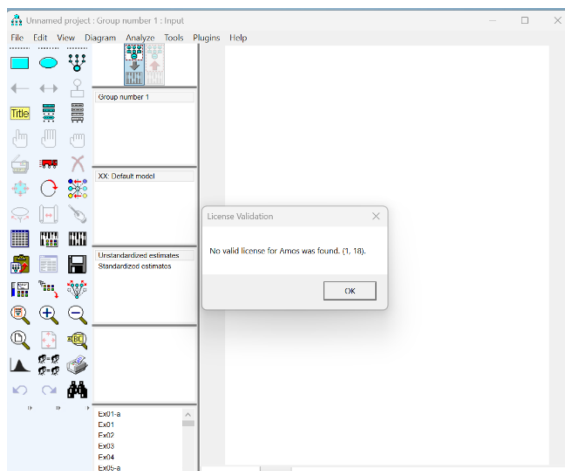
Unnamed project : Group number 1 : Input

File Edit View Diagram Analyze Tools Plugins Help

Title

Group number 1

XX: Default model

Unstandardized estimates
Standardized estimates

Ex01-a
Ex01
Ex02
Ex03
Ex04
Ex05-a

License Validation

No valid license for Amos was found. (1, 18).

OK